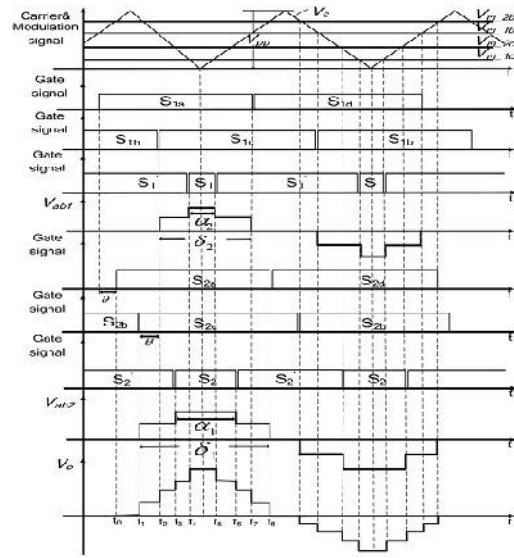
Carrier& Modulation signal
$V_c$
$V_{r1\ 2a}$
$V_{r1\ 1a}$
$V_{r2\ 2a}$
$V_{r2\ 1a}$
$V_{pp}$
Gate signal
$S_{1a}$
$S_{1d}$
Gate signal
$S_{1b}$
$S_{1c}$
$S_{1b}$
Gate signal
$S_1$
$S_1$
$S_1$
$S$
$V_{ab1}$
$\alpha_2$
$\delta_2$
Gate signal
$S_{2a}$
$S_{2d}$
$\theta$
Gate signal
$S_{2b}$
$S_{2c}$
$S_{2b}$
$\theta$
Gate signal
$S_2$
$S_2$
$S_2$
$S_2$
$V_{ab2}$
$\alpha_1$
$\delta_1$
$V_o$
t
t
t
t
t
t
t
t
t
$t_0$ $t_1$ $t_2$ $t_3$ $t_4$ $t_5$ $t_6$ $t_7$ $t_8$